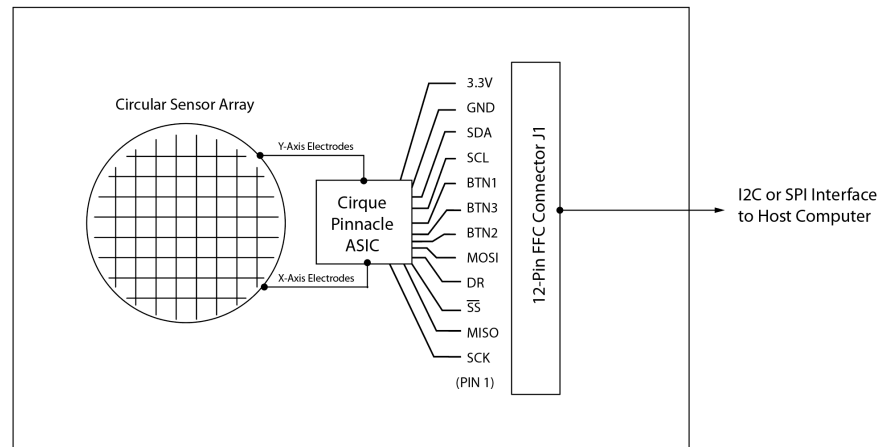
Circular Sensor Array

Y-Axis Electrodes

X-Axis Electrodes

Cirque Pinnacle ASIC

3.3V
GND
SDA
SCL
BTN1
BTN3
BTN2
MOSI
DR
$\overline{SS}$
MISO
SCK
(PIN 1)

12-Pin FFC Connector J1

I2C or SPI Interface to Host Computer